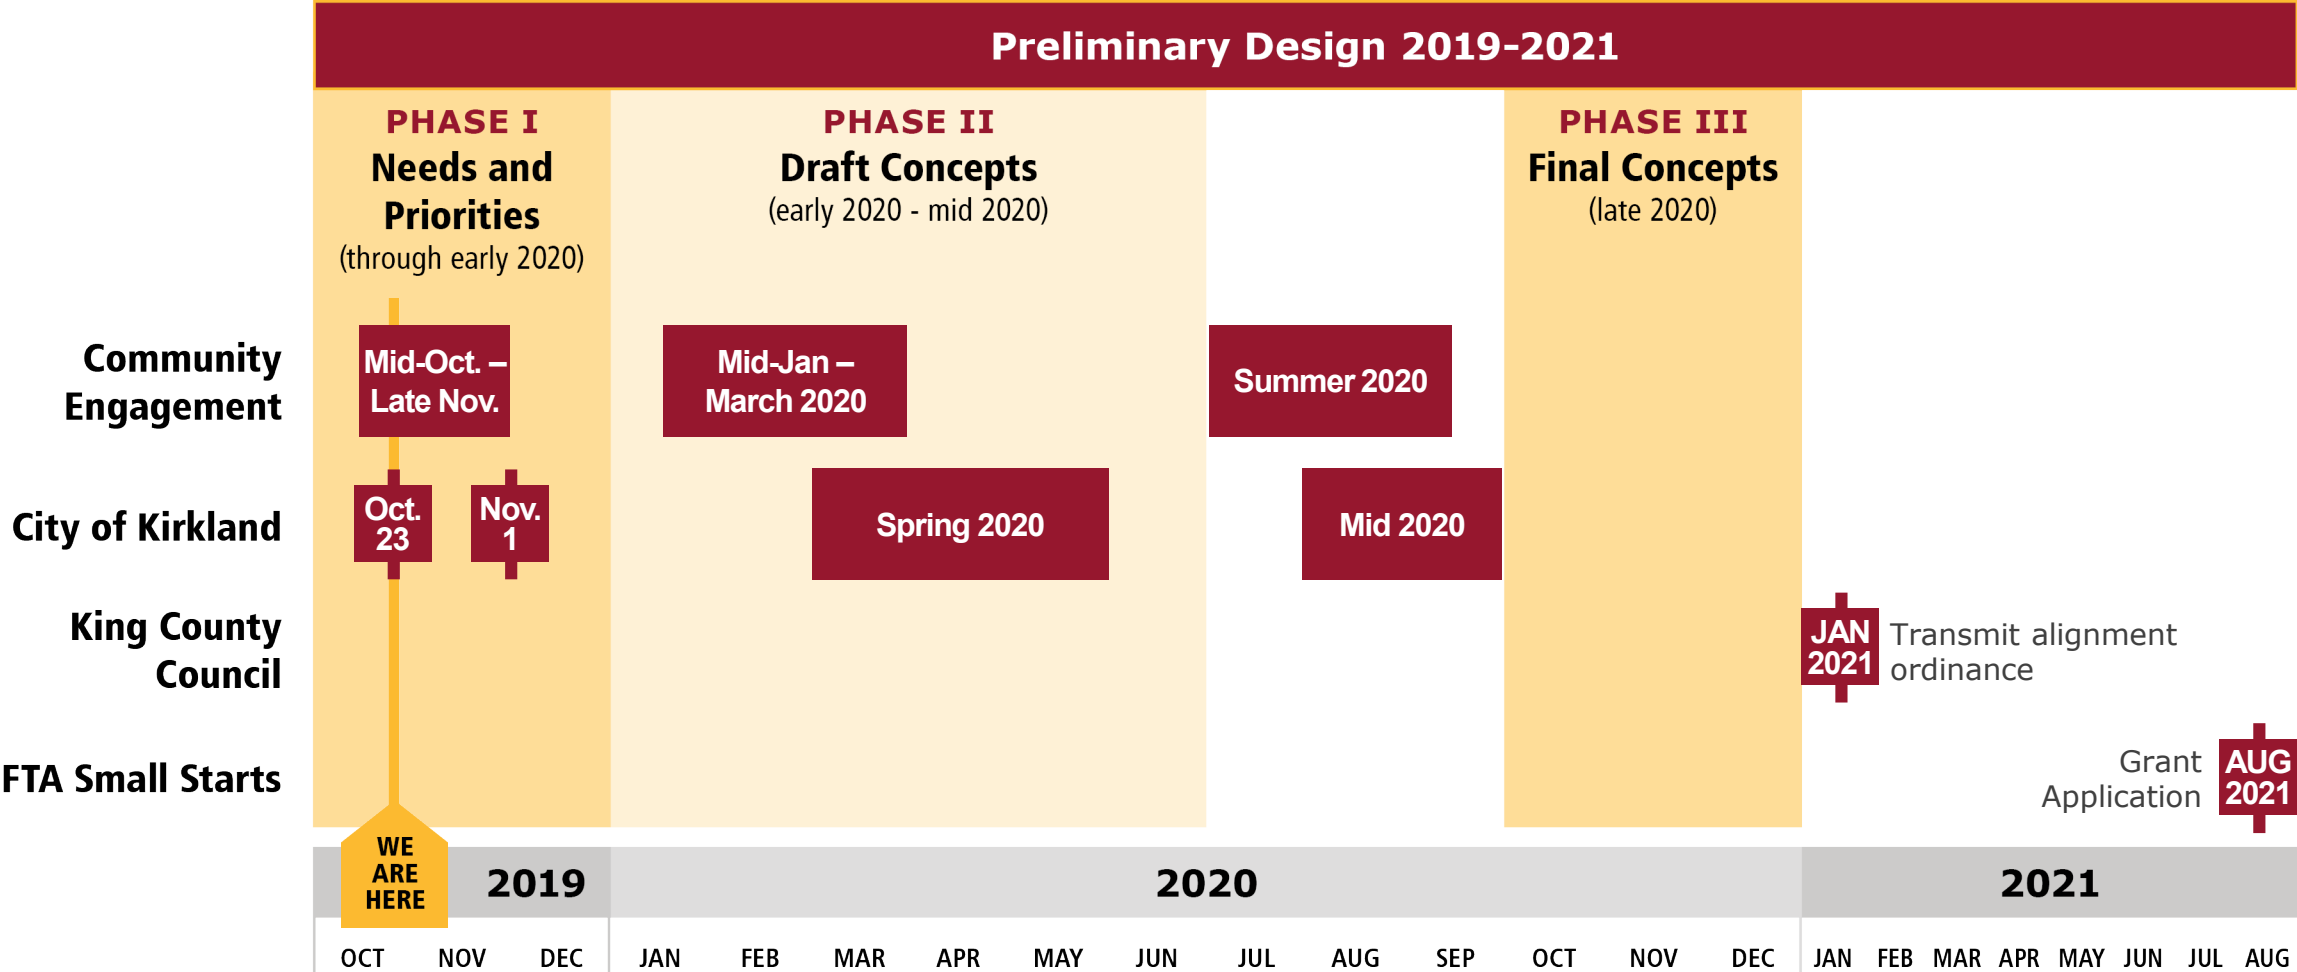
Preliminary Design 2019-2021

PHASE I
Needs and Priorities
(through early 2020)

PHASE II
Draft Concepts
(early 2020 - mid 2020)

PHASE III
Final Concepts
(late 2020)

Community Engagement

Mid-Oct. – Late Nov.

Mid-Jan – March 2020

Summer 2020

City of Kirkland

Oct. 23

Nov. 1

Spring 2020

Mid 2020

King County Council

JAN 2021

Transmit alignment ordinance

FTA Small Starts

Grant Application

AUG 2021

WE ARE HERE

2019

2020

2021

OCT NOV DEC JAN FEB MAR APR MAY JUN JUL AUG SEP OCT NOV DEC JAN FEB MAR APR MAY JUN JUL AUG